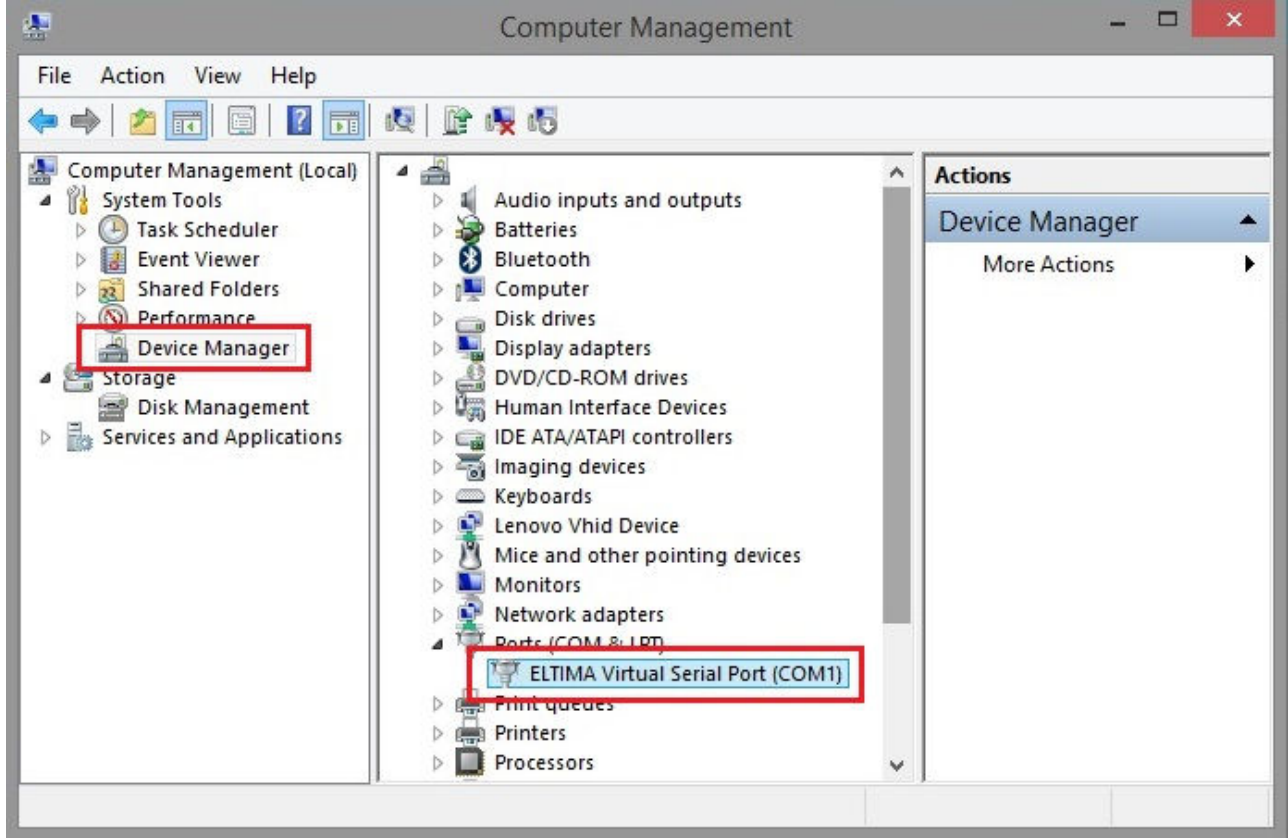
Computer Management

File Action View Help

Computer Management (Local)
System Tools
Task Scheduler
Event Viewer
Shared Folders
Performance
Device Manager
Storage
Disk Management
Services and Applications

Audio inputs and outputs
Batteries
Bluetooth
Computer
Disk drives
Display adapters
DVD/CD-ROM drives
Human Interface Devices
IDE ATA/ATAPI controllers
Imaging devices
Keyboards
Lenovo Vhid Device
Mice and other pointing devices
Monitors
Network adapters
Ports (COM & LPT)
ELTIMA Virtual Serial Port (COM1)
Print queues
Printers
Processors

Actions
Device Manager
More Actions